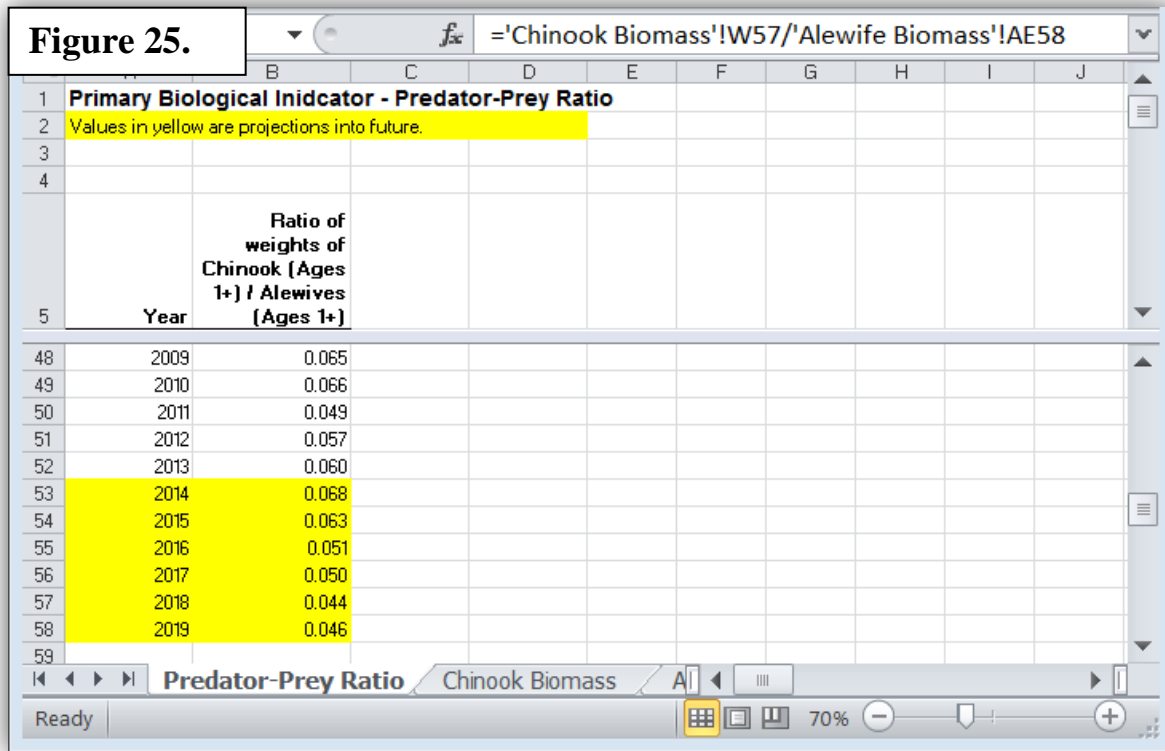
Figure 25.

$f_x$ ='Chinook Biomass'!W57/'Alewife Biomass'!AE58

| | A | B | C | D | E | F | G | H | I | J |
|---|---|---|---|---|---|---|---|---|---|---|
| 1 | Primary Biological Inidcator - Predator-Prey Ratio | | | | | | | | | |
| 2 | Values in yellow are projections into future. | | | | | | | | | |
| 3 | | | | | | | | | | |
| 4 | | | | | | | | | | |
| 5 | Year | Ratio of weights of Chinook (Ages 1+) / Alewives (Ages 1+) | | | | | | | | |
| 48 | 2009 | 0.065 | | | | | | | | |
| 49 | 2010 | 0.066 | | | | | | | | |
| 50 | 2011 | 0.049 | | | | | | | | |
| 51 | 2012 | 0.057 | | | | | | | | |
| 52 | 2013 | 0.060 | | | | | | | | |
| 53 | 2014 | 0.068 | | | | | | | | |
| 54 | 2015 | 0.063 | | | | | | | | |
| 55 | 2016 | 0.051 | | | | | | | | |
| 56 | 2017 | 0.050 | | | | | | | | |
| 57 | 2018 | 0.044 | | | | | | | | |
| 58 | 2019 | 0.046 | | | | | | | | |
| 59 | | | | | | | | | | |

Predator-Prey Ratio | Chinook Biomass | A

Ready 70%